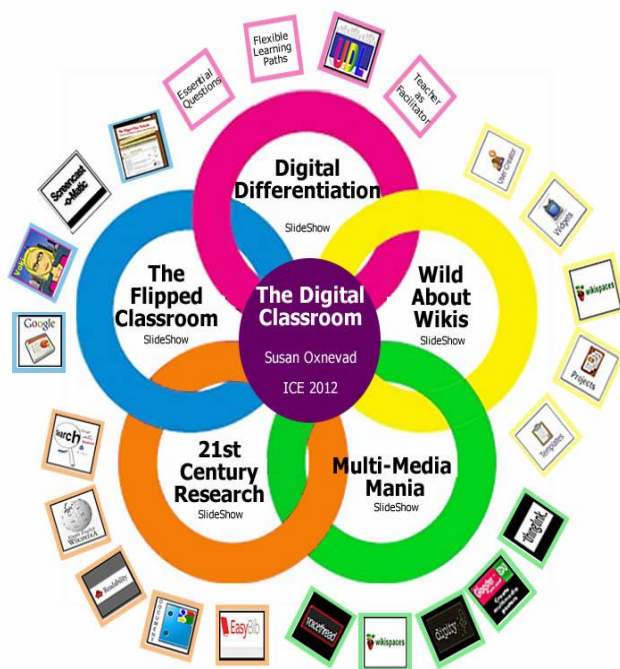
Essential Questions

Flexible Learning Paths

UDL

Teacher as Facilitator

Digital Differentiation
SlideShow

The Flipped Classroom
SlideShow

The Digital Classroom
Susan Oxnevad
ICE 2012

Wild About Wikis
SlideShow

21st Century Research
SlideShow

Multi-Media Mania
SlideShow

Screencast-O-Matic

Voki

Google

search

WIKIPEDIA

Readability

EasyBib

User Creator

Widgets

wikispaces

Projects

Templates

thinglink

Glogster EDU

digitaly

VoiceThread

wikispaces